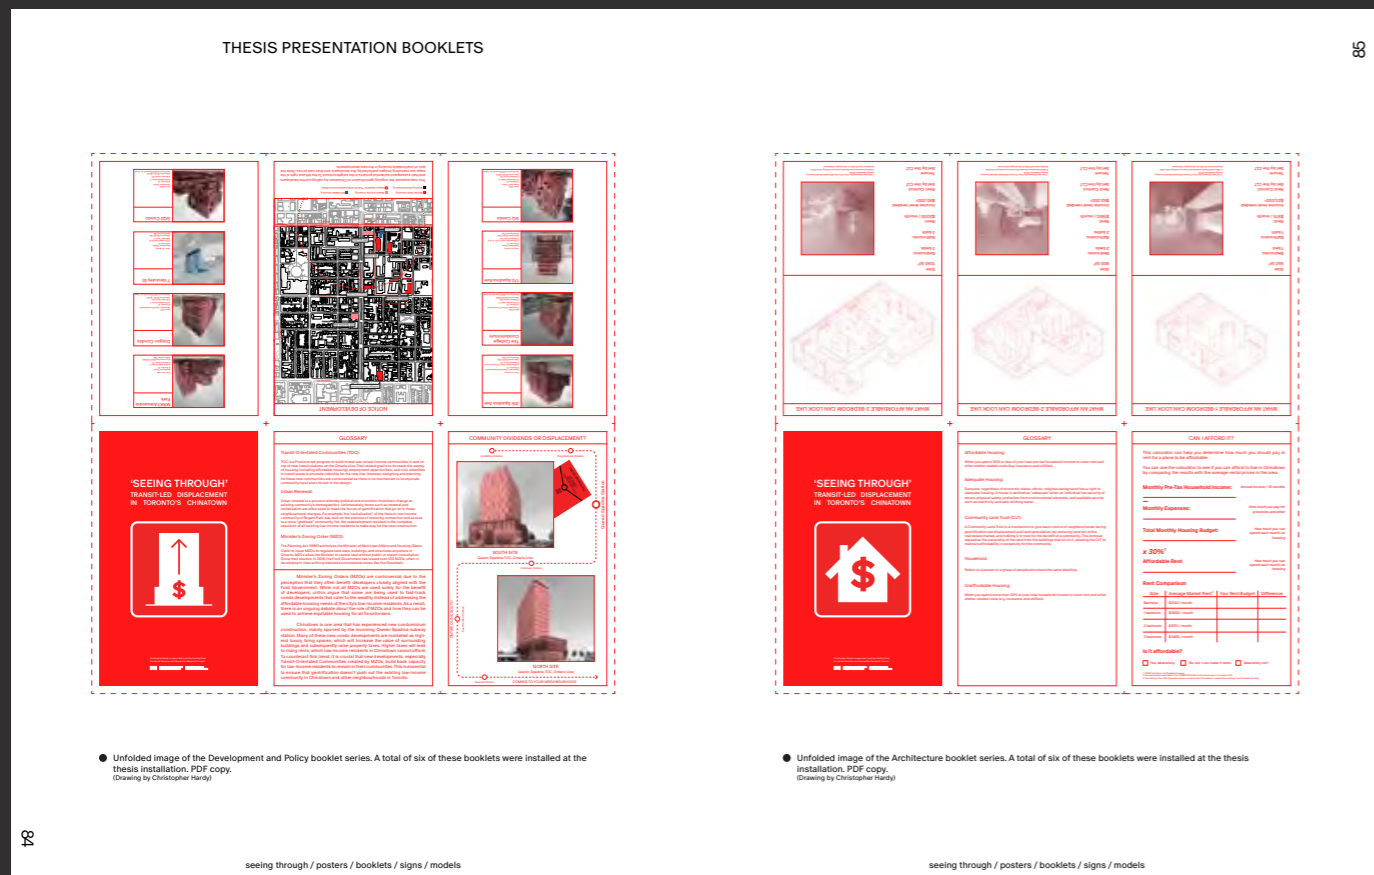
THESIS PRESENTATION BOOKLETS

85

'SEEING THROUGH'
TRANSIT-LED DISPLACEMENT
IN TORONTO'S CHINATOWN

$

GLOSSARY

COMMUNITY DIVIDENDS OR DISPLACEMENT?

NOTICE OF DEVELOPMENT

SOUTH SITE

NORTH SITE

'SEEING THROUGH'
TRANSIT-LED DISPLACEMENT
IN TORONTO'S CHINATOWN

$

GLOSSARY

CAN I AFFORD IT?

WHAT AN AFFORDABLE 1-BEDROOM CAN LOOK LIKE

WHAT AN AFFORDABLE 2-BEDROOM CAN LOOK LIKE

WHAT AN AFFORDABLE 3-BEDROOM CAN LOOK LIKE

Unfolded image of the Development and Policy booklet series. A total of six of these booklets were installed at the thesis installation. PDF copy.
(Drawing by Christopher Hardy)

Unfolded image of the Architecture booklet series. A total of six of these booklets were installed at the thesis installation. PDF copy.
(Drawing by Christopher Hardy)

84

seeing through / posters / booklets / signs / models

seeing through / posters / booklets / signs / models